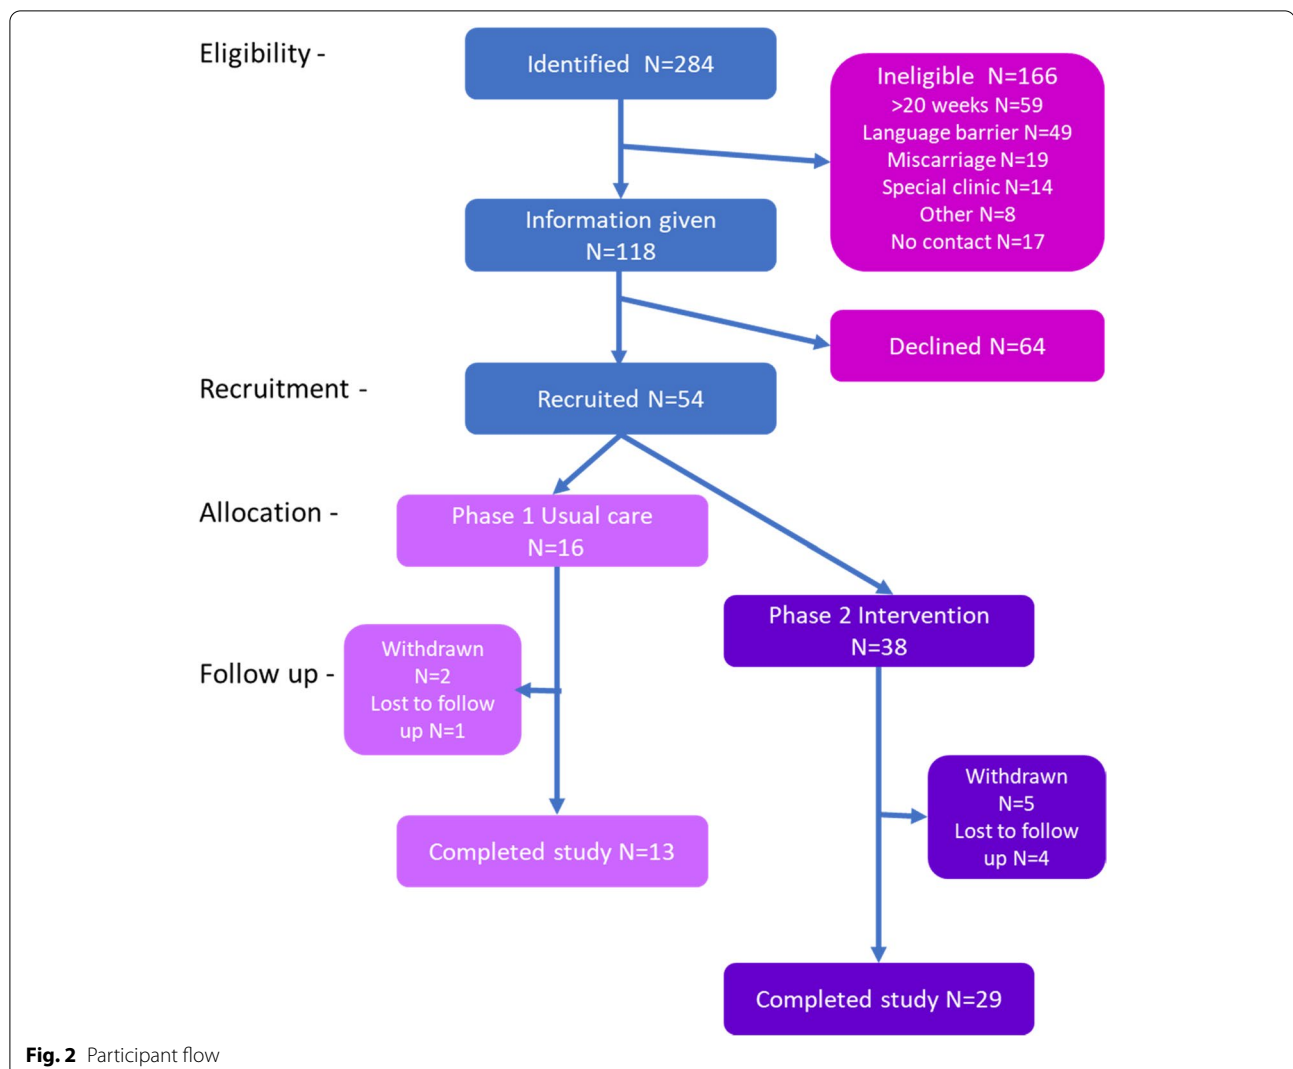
Eligibility -

Identified N=284

Ineligible N=166
>20 weeks N=59
Language barrier N=49
Miscarriage N=19
Special clinic N=14
Other N=8
No contact N=17

Information given
N=118

Declined N=64

Recruitment -

Recruited N=54

Allocation -

Phase 1 Usual care
N=16

Phase 2 Intervention
N=38

Follow up -

Withdrawn
N=2
Lost to follow
up N=1

Completed study N=13

Withdrawn
N=5
Lost to follow
up N=4

Completed study N=29

**Fig. 2** Participant flow